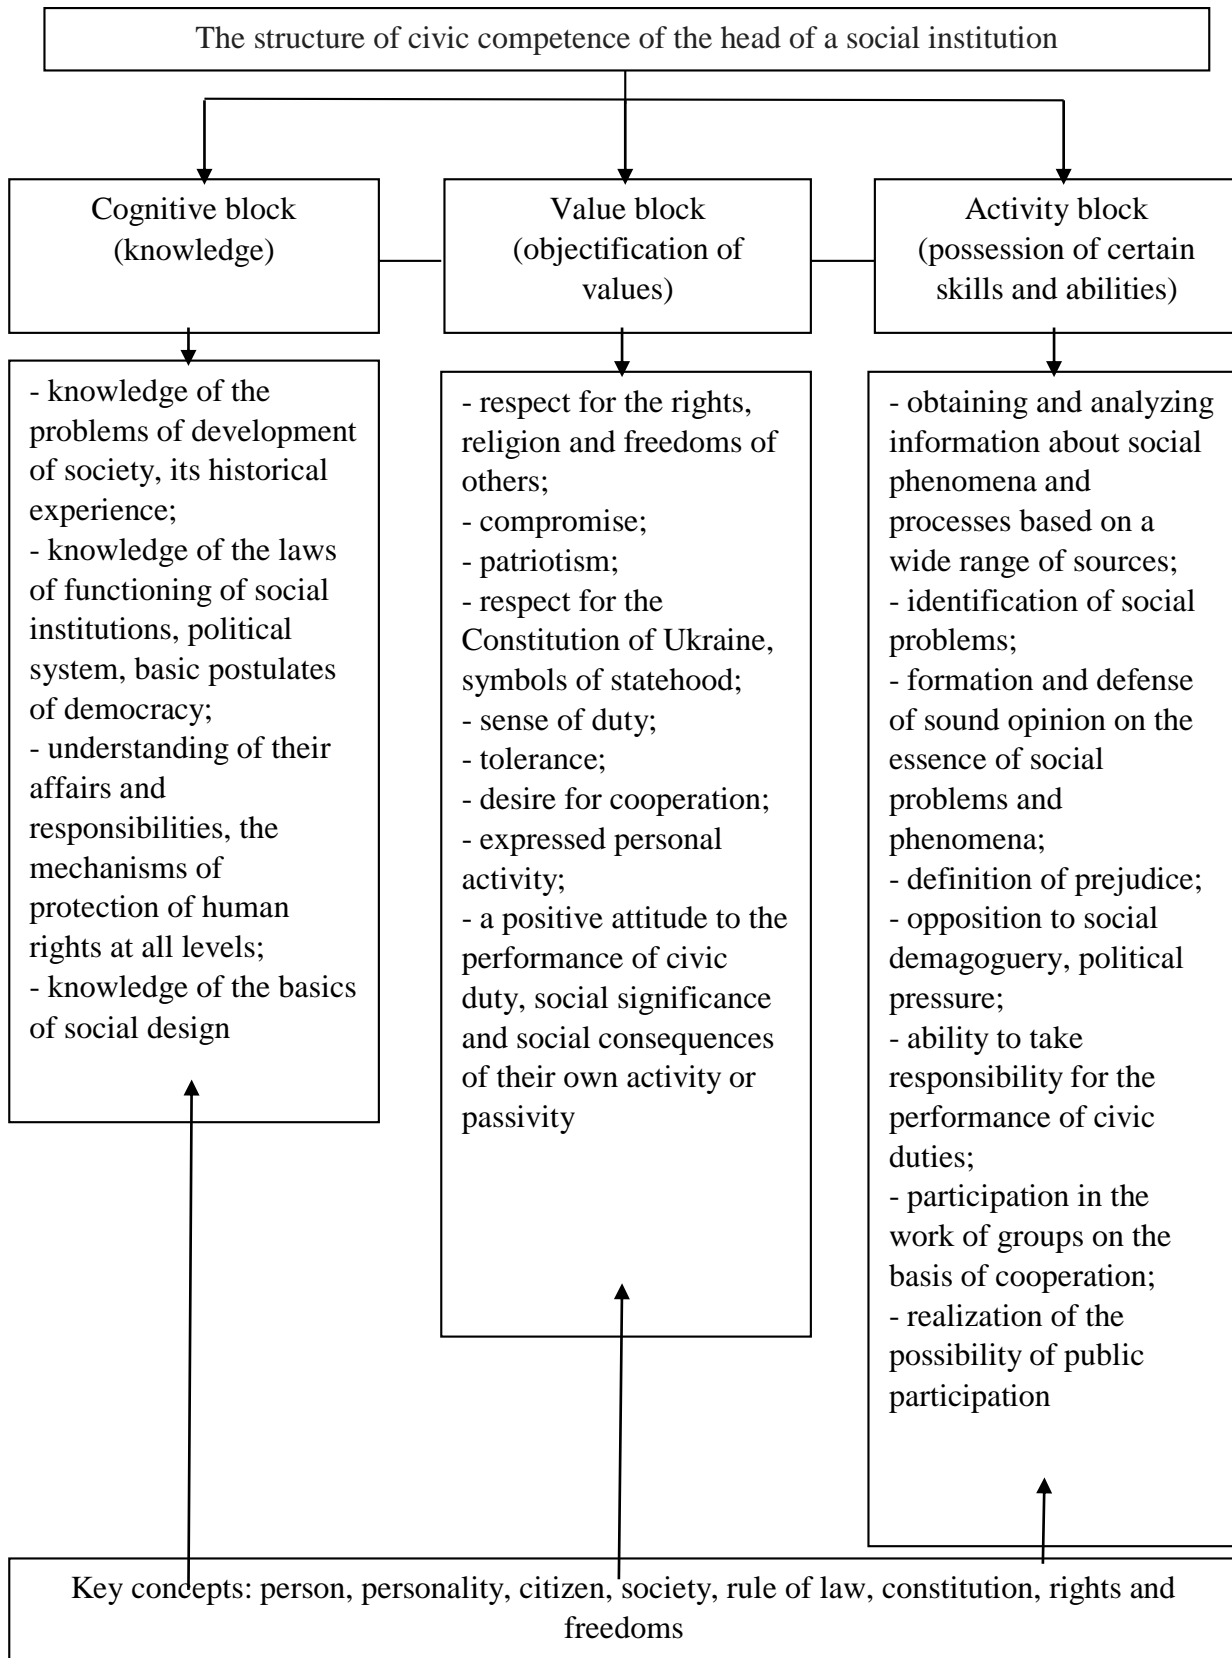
The structure of civic competence of the head of a social institution

Cognitive block (knowledge)

Value block (objectification of values)

Activity block (possession of certain skills and abilities)

- knowledge of the problems of development of society, its historical experience;
- knowledge of the laws of functioning of social institutions, political system, basic postulates of democracy;
- understanding of their affairs and responsibilities, the mechanisms of protection of human rights at all levels;
- knowledge of the basics of social design

- respect for the rights, religion and freedoms of others;
- compromise;
- patriotism;
- respect for the Constitution of Ukraine, symbols of statehood;
- sense of duty;
- tolerance;
- desire for cooperation;
- expressed personal activity;
- a positive attitude to the performance of civic duty, social significance and social consequences of their own activity or passivity

- obtaining and analyzing information about social phenomena and processes based on a wide range of sources;
- identification of social problems;
- formation and defense of sound opinion on the essence of social problems and phenomena;
- definition of prejudice;
- opposition to social demagoguery, political pressure;
- ability to take responsibility for the performance of civic duties;
- participation in the work of groups on the basis of cooperation;
- realization of the possibility of public participation

Key concepts: person, personality, citizen, society, rule of law, constitution, rights and freedoms